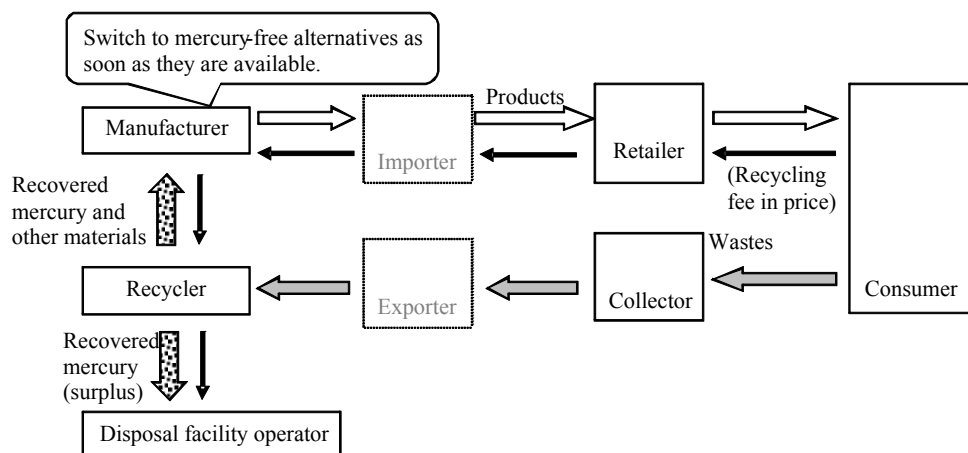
Switch to mercury-free alternatives as soon as they are available.

Manufacturer

Products

Importer

Retailer

Consumer

(Recycling fee in price)

Recovered mercury and other materials

Wastes

Recycler

Exporter

Collector

Recovered mercury (surplus)

Disposal facility operator